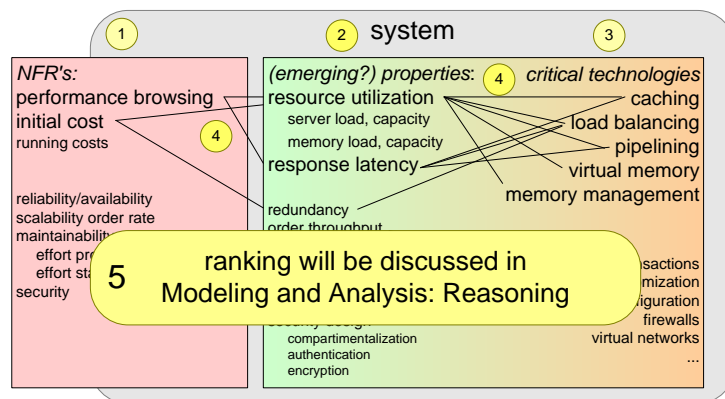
1

2 system

3

NFR's:
performance browsing
initial cost
running costs

reliability/availability
scalability order rate
maintainability
effort pr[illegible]
effort sta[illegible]
security

(emerging?) properties:
4
resource utilization
server load, capacity
memory load, capacity
response latency

redundancy
order throughput

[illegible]curity design
compartimentalization
authentication
encryption

critical technologies
caching
load balancing
pipelining
virtual memory
memory management

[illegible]sactions
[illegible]mization
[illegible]iguration
firewalls
virtual networks
...

4

5 ranking will be discussed in
Modeling and Analysis: Reasoning